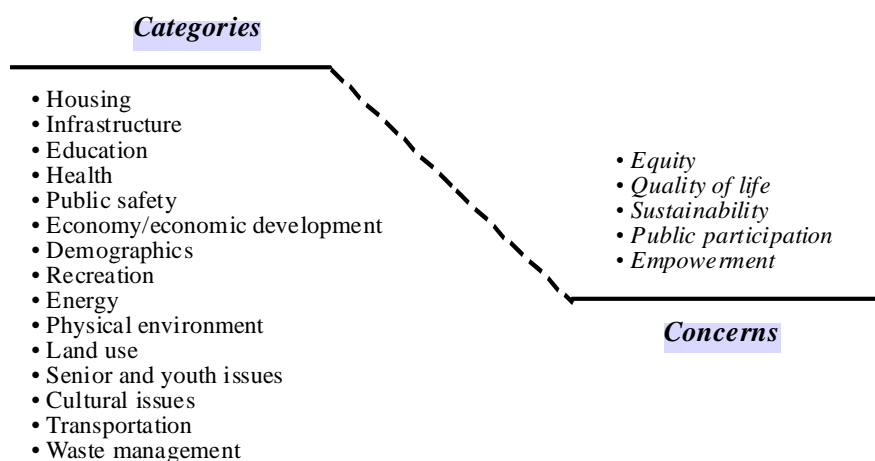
Categories

• Housing
• Infrastructure
• Education
• Health
• Public safety
• Economy/economic development
• Demographics
• Recreation
• Energy
• Physical environment
• Land use
• Senior and youth issues
• Cultural issues
• Transportation
• Waste management

• Equity
• Quality of life
• Sustainability
• Public participation
• Empowerment

Concerns